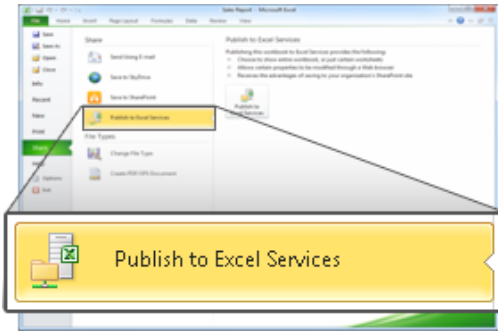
Sales Report - Microsoft Excel

File Home Insert Page Layout Formulas Data Review View

Save
Save As
Open
Close
Info
Recent
New
Print
Share
Help
Options
Exit

Share

Send Using E-mail

Save to SkyDrive

Save to SharePoint

Publish to Excel Services

File Types

Change File Type

Create PDF/XPS Document

Publish to Excel Services

Publishing this workbook to Excel Services provides the following:
Choose to show entire workbook, or just certain worksheets
Allows certain properties to be modified through a Web browser
Receive the advantages of saving to your organization's SharePoint site

Publish to Excel Services

Publish to Excel Services